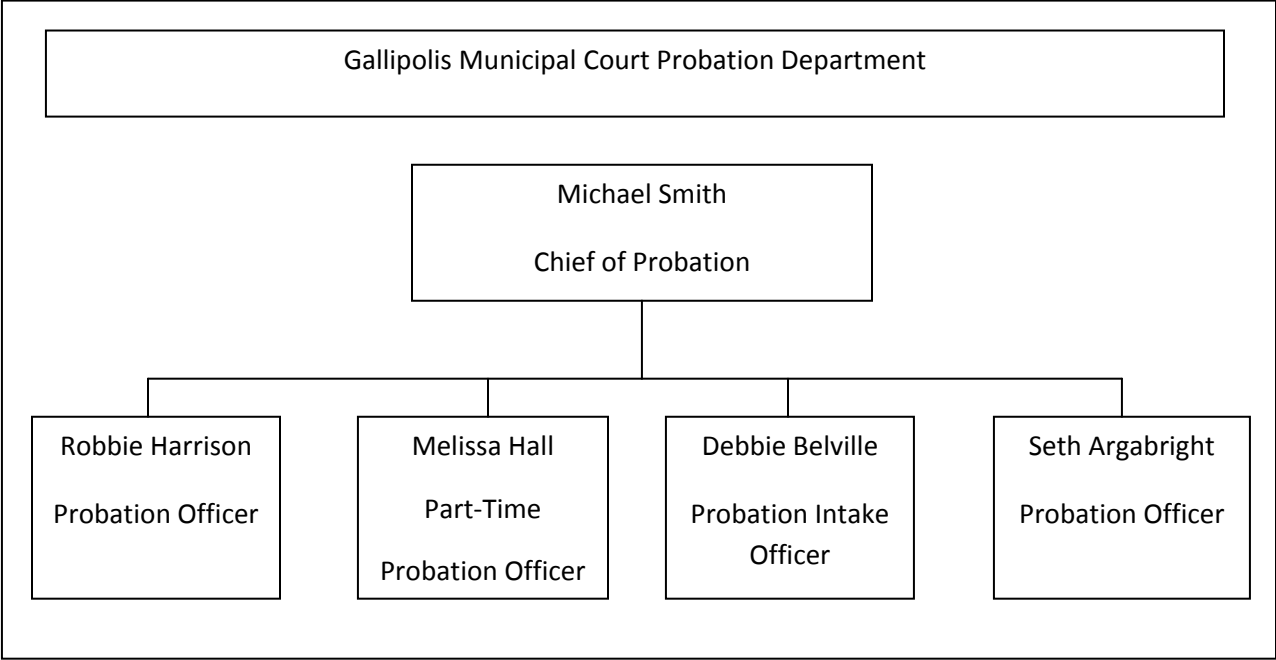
Gallipolis Municipal Court Probation Department

Michael Smith

Chief of Probation

Robbie Harrison

Probation Officer

Melissa Hall

Part-Time

Probation Officer

Debbie Belville

Probation Intake Officer

Seth Argabright

Probation Officer